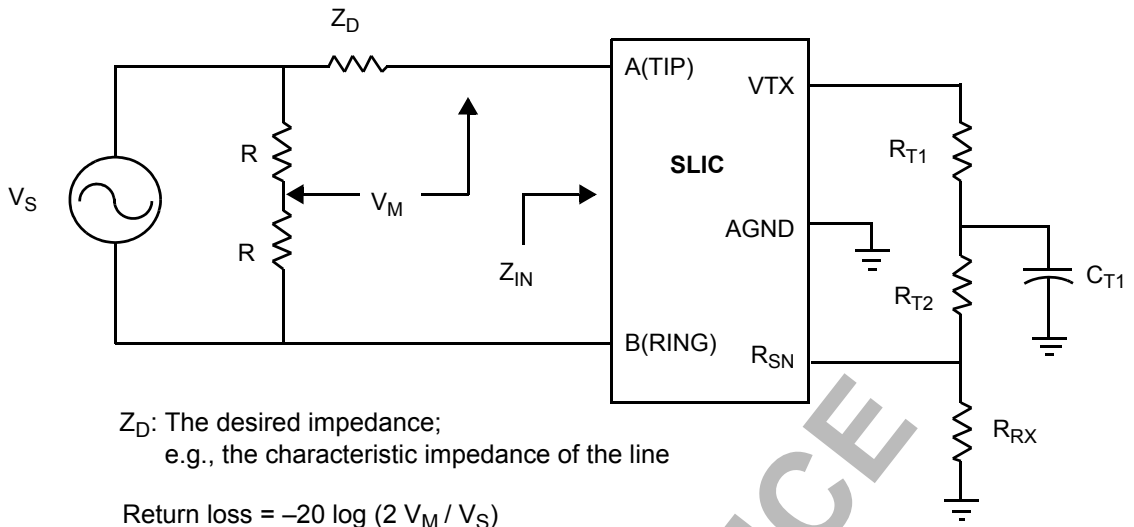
$Z_D$

A(TIP)

VTX

R

R

$V_S$

$V_M$

SLIC

$R_{T1}$

AGND

$Z_{IN}$

$R_{T2}$

$C_{T1}$

B(RING)

$R_{SN}$

$Z_D$: The desired impedance; e.g., the characteristic impedance of the line

$R_{RX}$

Return loss = $-20 \log (2 V_M / V_S)$

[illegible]CE